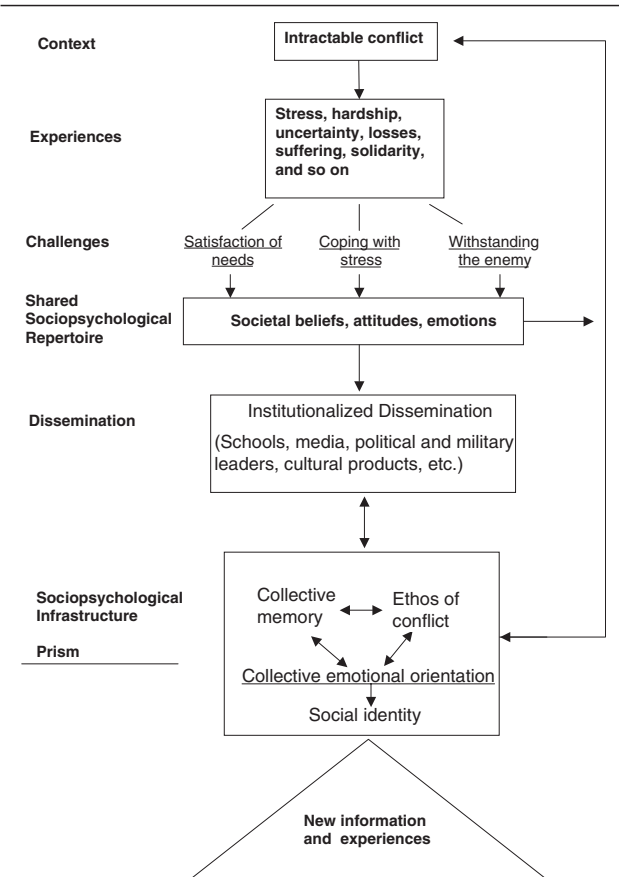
Context

Intractable conflict

Experiences

Stress, hardship, uncertainty, losses, suffering, solidarity, and so on

Challenges

Satisfaction of needs

Coping with stress

Withstanding the enemy

Shared Sociopsychological Repertoire

Societal beliefs, attitudes, emotions

Dissemination

Institutionalized Dissemination

(Schools, media, political and military leaders, cultural products, etc.)

Sociopsychological Infrastructure

Prism

Collective memory

Ethos of conflict

Collective emotional orientation

Social identity

New information and experiences